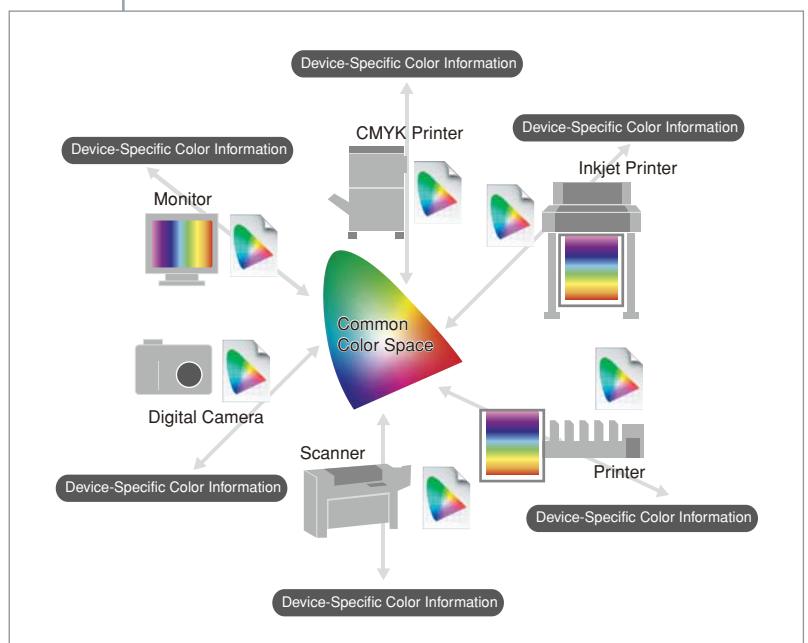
Device-Specific Color Information

CMYK Printer

Device-Specific Color Information

Device-Specific Color Information

Inkjet Printer

Monitor

Common Color Space

Digital Camera

Scanner

Printer

Device-Specific Color Information

Device-Specific Color Information

Device-Specific Color Information